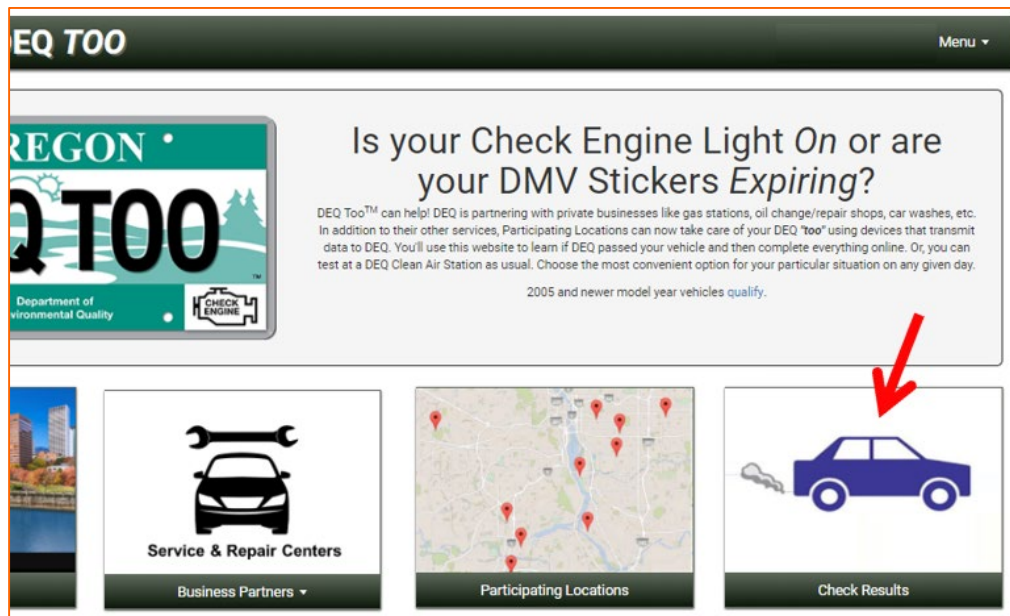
DEQ TOO

Menu ▾

REGON

Q TOO

Department of
nvironmental Quality

CHECK ENGINE

Is your Check Engine Light *On* or are your DMV Stickers *Expiring*?

DEQ Too$^{TM}$ can help! DEQ is partnering with private businesses like gas stations, oil change/repair shops, car washes, etc. In addition to their other services, Participating Locations can now take care of your DEQ "too" using devices that transmit data to DEQ. You'll use this website to learn if DEQ passed your vehicle and then complete everything online. Or, you can test at a DEQ Clean Air Station as usual. Choose the most convenient option for your particular situation on any given day.

2005 and newer model year vehicles qualify.

Service & Repair Centers

Business Partners ▾

Participating Locations

Check Results